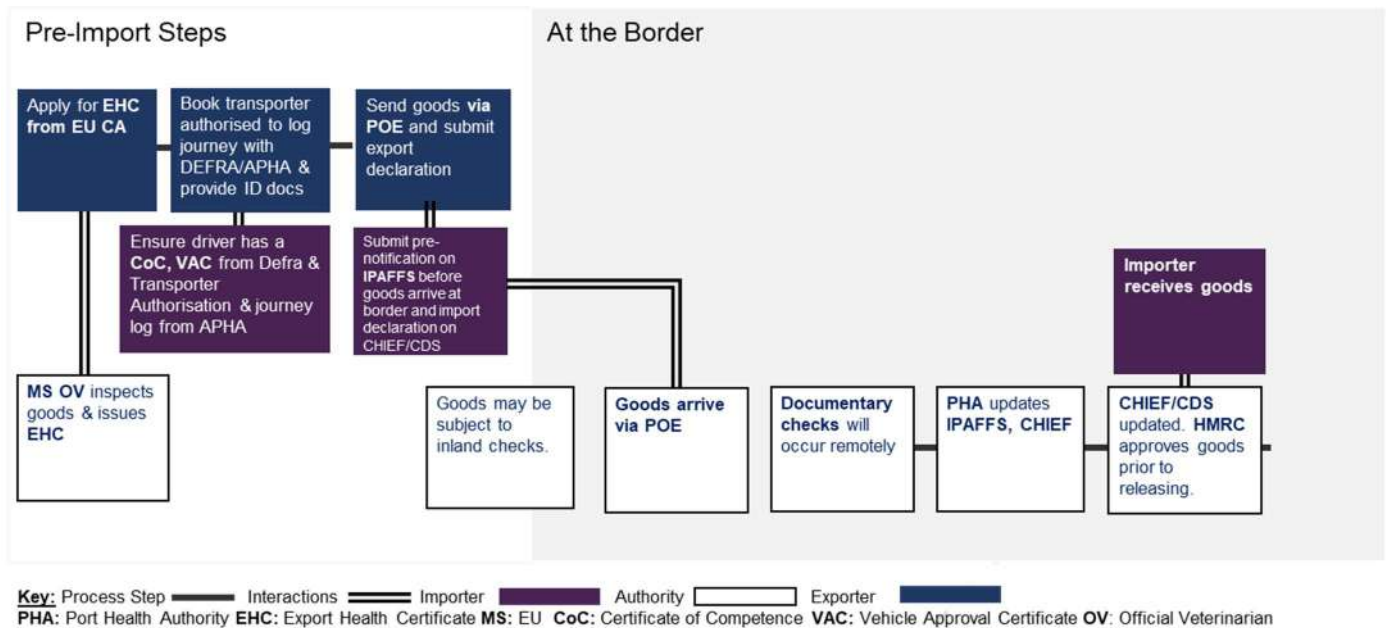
Pre-Import Steps

At the Border

Apply for **EHC from EU CA**

Book transporter authorised to log journey with DEFRA/APHA & provide ID docs

Send goods **via POE** and submit export declaration

Ensure driver has a **CoC, VAC** from Defra & Transporter Authorisation & journey log from APHA

Submit pre-notification on **IPAFFS** before goods arrive at border and import declaration on CHIEF/CDS

**Importer receives goods**

**MS OV** inspects goods & issues **EHC**

Goods may be subject to inland checks.

**Goods arrive via POE**

**Documentary checks** will occur remotely

**PHA** updates **IPAFFS, CHIEF**

**CHIEF/CDS** updated. **HMRC** approves goods prior to releasing.

**Key:** Process Step Interactions Importer Authority Exporter
**PHA:** Port Health Authority **EHC:** Export Health Certificate **MS:** EU **CoC:** Certificate of Competence **VAC:** Vehicle Approval Certificate **OV**: Official Veterinarian